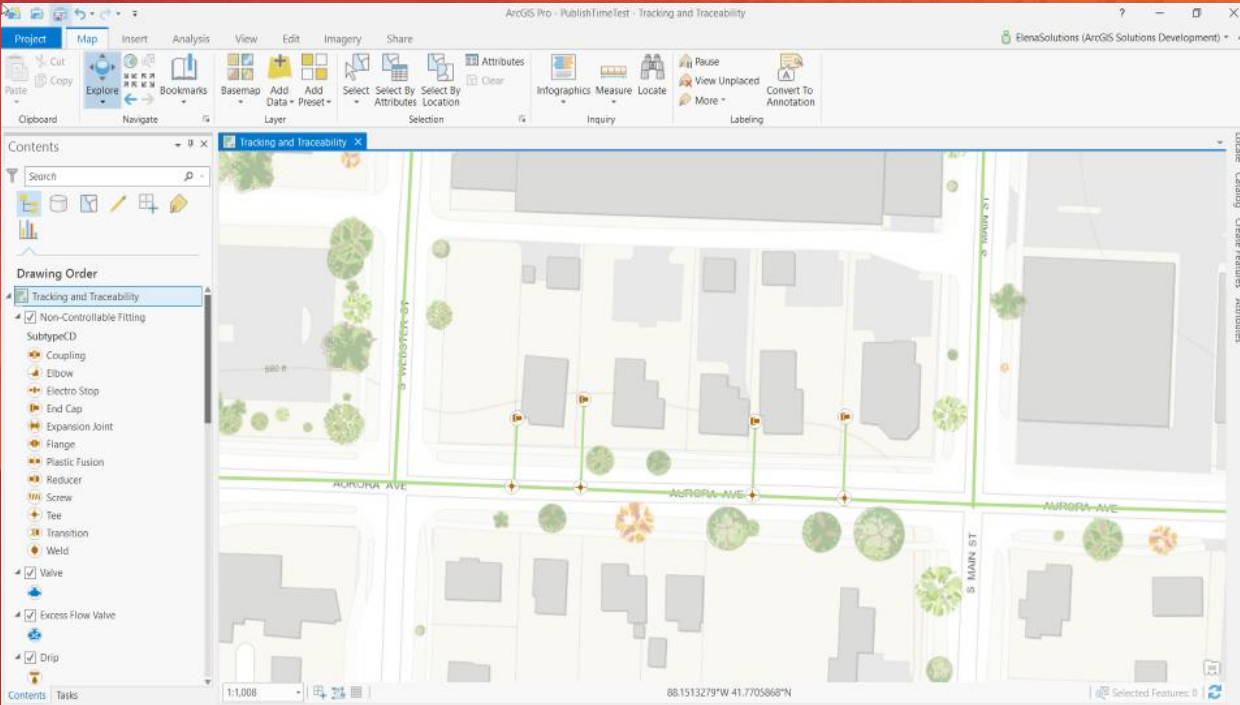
ArcGIS Pro - PublishTimeTest - Tracking and Traceability

? — ☐ ✕

Project Map Insert Analysis View Edit Imagery Share

ElenaSolutions (ArcGIS Solutions Development)

Paste Cut Copy
Clipboard

Explore Bookmarks
Navigate

Basemap Add Data Add Preset
Layer

Select Select By Attributes Select By Location Attributes Clear
Selection

Infographics Measure Locate
Inquiry

Pause View Unplaced More Convert To Annotation
Labeling

Contents

Search

Drawing Order

Tracking and Traceability
Non-Controllable Fitting
SubtypeCD
Coupling
Elbow
Electro Stop
End Cap
Expansion Joint
Flange
Plastic Fusion
Reducer
Screw
Tee
Transition
Weld
Valve
Excess Flow Valve
Drip

Contents Tasks

Tracking and Traceability

S WEBSTER ST
680 ft
AURORA AVE
AURORA AVE
AURORA AVE
S MAIN ST
S MAIN ST

Locate Catalog Create Features Attributes

1:1,008

88.1513279°W 41.7705868°N

Selected Features: 0